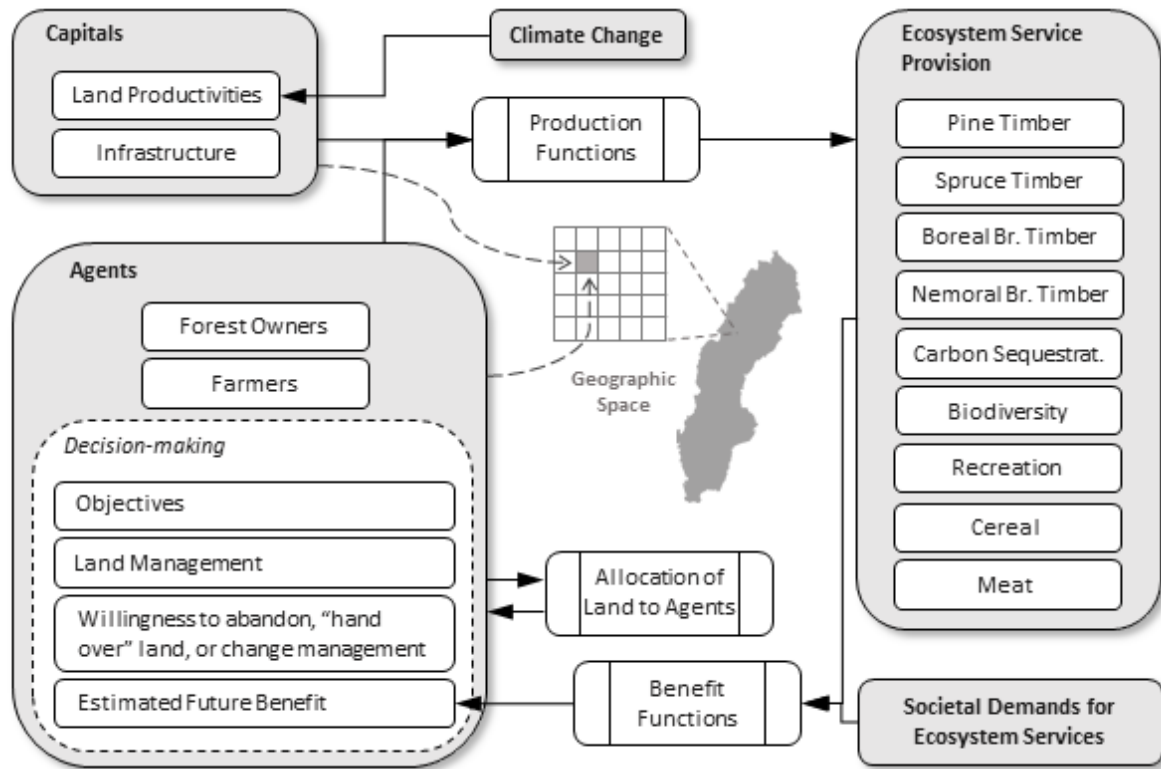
Capitals

Land Productivities

Infrastructure

Climate Change

Production Functions

Ecosystem Service Provision

Pine Timber

Spruce Timber

Boreal Br. Timber

Nemoral Br. Timber

Carbon Sequestrat.

Biodiversity

Recreation

Cereal

Meat

Agents

Forest Owners

Farmers

Geographic Space

Decision-making

Objectives

Land Management

Willingness to abandon, "hand over" land, or change management

Estimated Future Benefit

Allocation of Land to Agents

Benefit Functions

Societal Demands for Ecosystem Services